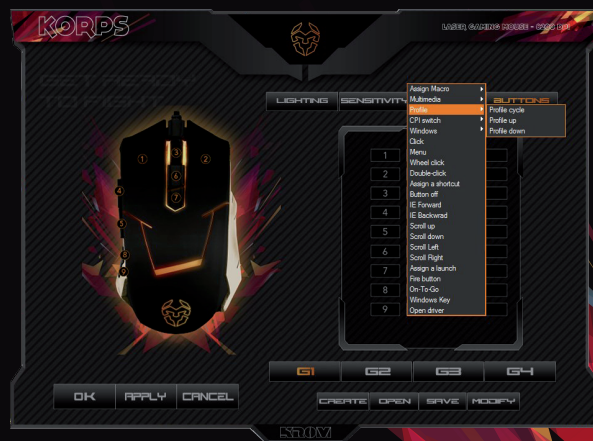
KORPS

LASER GAMING MOUSE - 8200 DPI

LIGHTING SENSITIVITY BUTTONS

Assign Macro
Multimedia
Profile
CPI switch
Windows
Click
Menu
Wheel click
Double-click
Assign a shortcut
Button off
IE Forward
IE Backwrad
Scroll up
Scroll down
Scroll Left
Scroll Right
Assign a launch
Fire button
On-To-Go
Windows Key
Open driver

Profile cycle
Profile up
Profile down

1
2
3
4
5
6
7
8
9

3
1
2
6
4
7
5
8
9

G1 G2 G3 G4

OK APPLY CANCEL

CREATE OPEN SAVE MODIFY